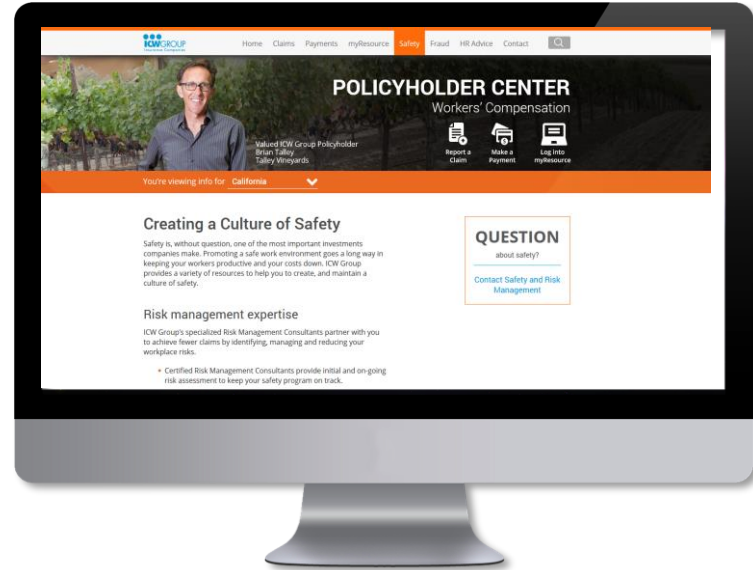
ICW GROUP
Insurance Companies

Home Claims Payments myResource Safety Fraud HR Advice Contact

POLICYHOLDER CENTER
Workers' Compensation

Valued ICW Group Policyholder
Brian Talley
Talley Vineyards

Report a Claim
Make a Payment
Log into myResource

You're viewing info for California

Creating a Culture of Safety

Safety is, without question, one of the most important investments companies make. Promoting a safe work environment goes a long way in keeping your workers productive and your costs down. ICW Group provides a variety of resources to help you to create, and maintain a culture of safety.

Risk management expertise

ICW Group's specialized Risk Management Consultants partner with you to achieve fewer claims by identifying, managing and reducing your workplace risks.

• Certified Risk Management Consultants provide initial and on-going risk assessment to keep your safety program on track.

QUESTION
about safety?

Contact Safety and Risk Management